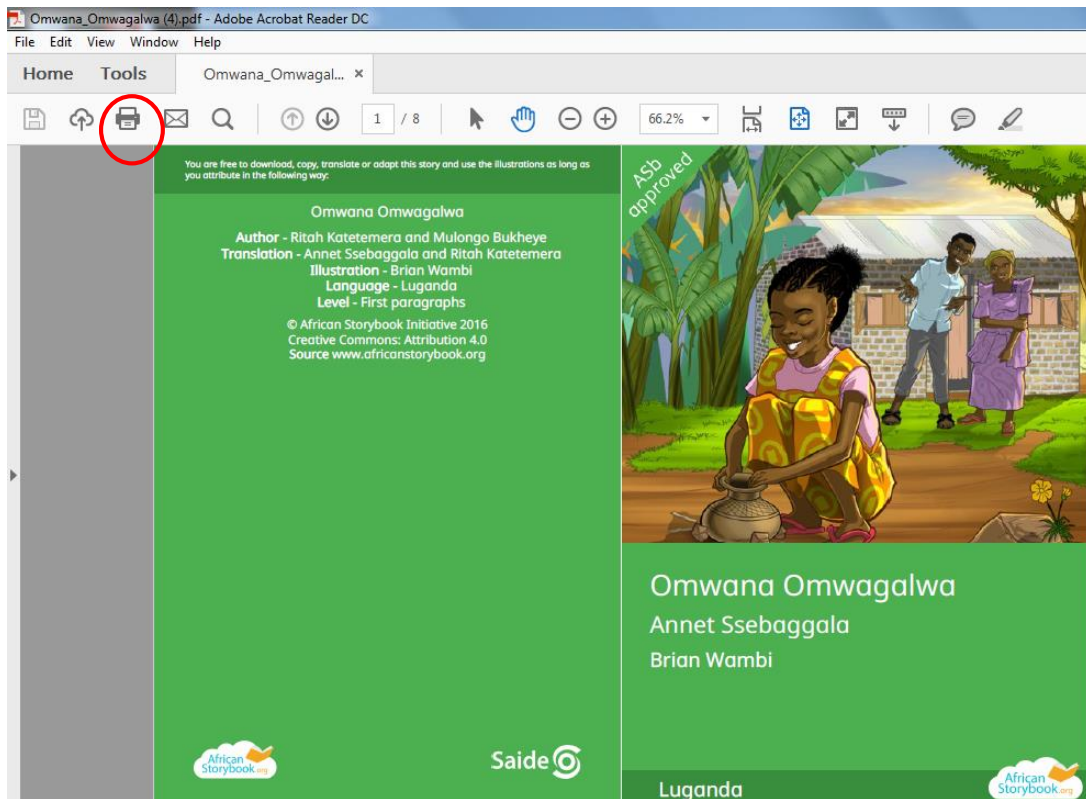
Omwana_Omwagalwa (4).pdf - Adobe Acrobat Reader DC

File Edit View Window Help

Home Tools Omwana_Omwagal... ×

1 / 8 66.2%

You are free to download, copy, translate or adapt this story and use the illustrations as long as you attribute in the following way:

Omwana Omwagalwa

Author - Ritah Katetemera and Mulongo Bukheye
Translation - Annet Ssebaggala and Ritah Katetemera
Illustration - Brian Wambi
Language - Luganda
Level - First paragraphs

© African Storybook Initiative 2016
Creative Commons: Attribution 4.0
Source www.africanstorybook.org

African Storybook.org

Saide

ASb approved

Omwana Omwagalwa

Annet Ssebaggala

Brian Wambi

Luganda

African Storybook.org